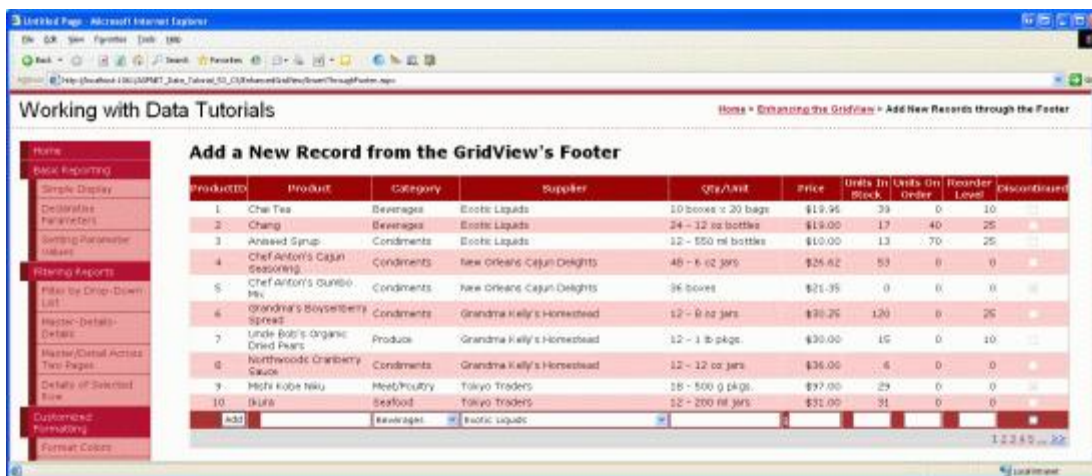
Untitled Page - Microsoft Internet Explorer

File Edit View Favorites Tools Help

Back Search Favorites

Address http://localhost:1361/ASPNET_Data_Tutorial_53_CS/EnhancedGridView/InsertThroughFooter.aspx

Working with Data Tutorials

Home > Enhancing the GridView > Add New Records through the Footer

Home
Basic Reporting
Simple Display
Declarative Parameters
Setting Parameter Values
Filtering Reports
Filter by Drop-Down List
Master-Details-Details
Master/Detail Across Two Pages
Details of Selected Row
Customized Formatting
Format Colors

Add a New Record from the GridView's Footer

| ProductID | Product | Category | Supplier | Qty/Unit | Price | Units In Stock | Units On Order | Reorder Level | Discontinued |
|---|---|---|---|---|---|---|---|---|---|
| 1 | Chai Tea | Beverages | Exotic Liquids | 10 boxes x 20 bags | $19.95 | 39 | 0 | 10 | |
| 2 | Chang | Beverages | Exotic Liquids | 24 - 12 oz bottles | $19.00 | 17 | 40 | 25 | |
| 3 | Aniseed Syrup | Condiments | Exotic Liquids | 12 - 550 ml bottles | $10.00 | 13 | 70 | 25 | |
| 4 | Chef Anton's Cajun Seasoning | Condiments | New Orleans Cajun Delights | 48 - 6 oz jars | $26.62 | 53 | 0 | 0 | |
| 5 | Chef Anton's Gumbo Mix | Condiments | New Orleans Cajun Delights | 36 boxes | $21.35 | 0 | 0 | 0 | |
| 6 | Grandma's Boysenberry Spread | Condiments | Grandma Kelly's Homestead | 12 - 8 oz jars | $30.25 | 120 | 0 | 25 | |
| 7 | Uncle Bob's Organic Dried Pears | Produce | Grandma Kelly's Homestead | 12 - 1 lb pkgs. | $30.00 | 15 | 0 | 10 | |
| 8 | Northwoods Cranberry Sauce | Condiments | Grandma Kelly's Homestead | 12 - 12 oz jars | $36.00 | 6 | 0 | 0 | |
| 9 | Mishi Kobe Niku | Meat/Poultry | Tokyo Traders | 18 - 500 g pkgs. | $97.00 | 29 | 0 | 0 | |
| 10 | Ikura | Seafood | Tokyo Traders | 12 - 200 ml jars | $31.00 | 31 | 0 | 0 | |
| Add | | Beverages | Exotic Liquids | | | | | | |

1 2 3 4 5 ... >>

Local intranet